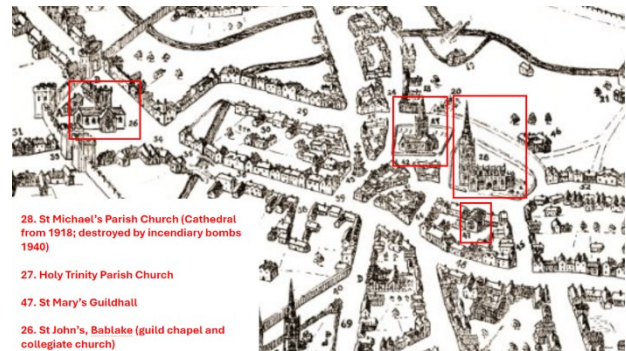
28. St Michael's Parish Church (Cathedral from 1918; destroyed by incendiary bombs 1940)

27. Holy Trinity Parish Church

47. St Mary's Guildhall

26. St John's, Bablake (guild chapel and collegiate church)

26

31

33

34

29

27

28

20

21

44

47

45